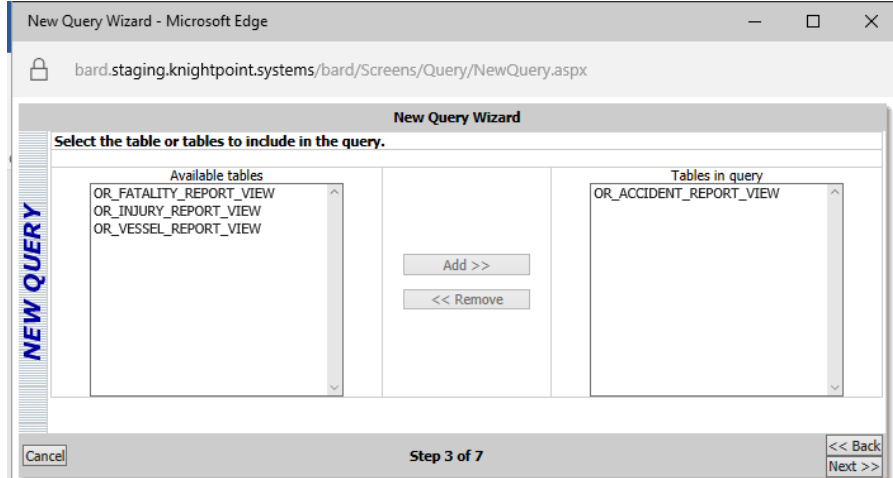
New Query Wizard - Microsoft Edge

bard.staging.knightpoint.systems/bard/Screens/Query/NewQuery.aspx

New Query Wizard

NEW QUERY

Select the table or tables to include in the query.

Available tables

OR_FATALITY_REPORT_VIEW
OR_INJURY_REPORT_VIEW
OR_VESSEL_REPORT_VIEW

Add >>

<< Remove

Tables in query

OR_ACCIDENT_REPORT_VIEW

Cancel

Step 3 of 7

<< Back

Next >>